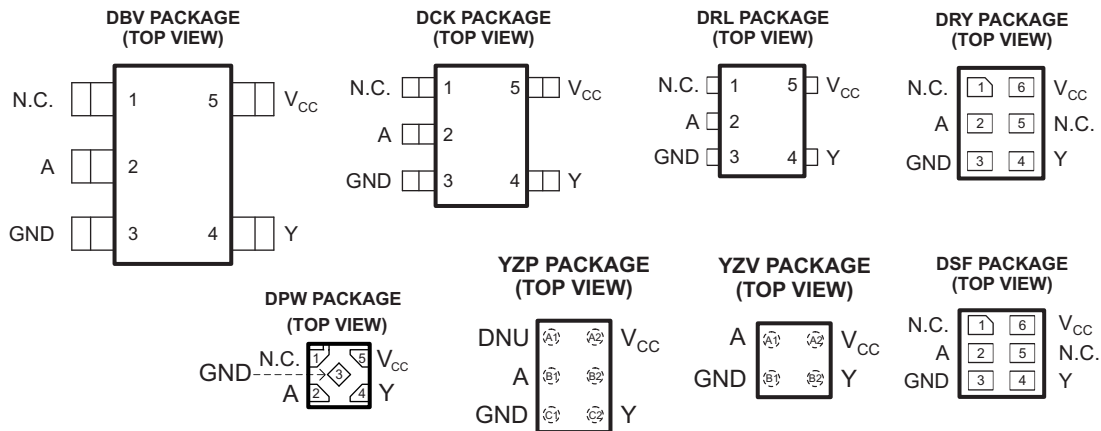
DBV PACKAGE
(TOP VIEW)

N.C. 1 5 $V_{CC}$
A 2
GND 3 4 Y

DCK PACKAGE
(TOP VIEW)

N.C. 1 5 $V_{CC}$
A 2
GND 3 4 Y

DRL PACKAGE
(TOP VIEW)

N.C. 1 5 $V_{CC}$
A 2
GND 3 4 Y

DRY PACKAGE
(TOP VIEW)

N.C. 1 6 $V_{CC}$
A 2 5 N.C.
GND 3 4 Y

DPW PACKAGE
(TOP VIEW)

GND N.C. 1 3 5 $V_{CC}$
A 2 4 Y

YZP PACKAGE
(TOP VIEW)

DNU A1 A2 $V_{CC}$
A B1 B2
GND C1 C2 Y

YZV PACKAGE
(TOP VIEW)

A A1 A2 $V_{CC}$
GND B1 B2 Y

DSF PACKAGE
(TOP VIEW)

N.C. 1 6 $V_{CC}$
A 2 5 N.C.
GND 3 4 Y